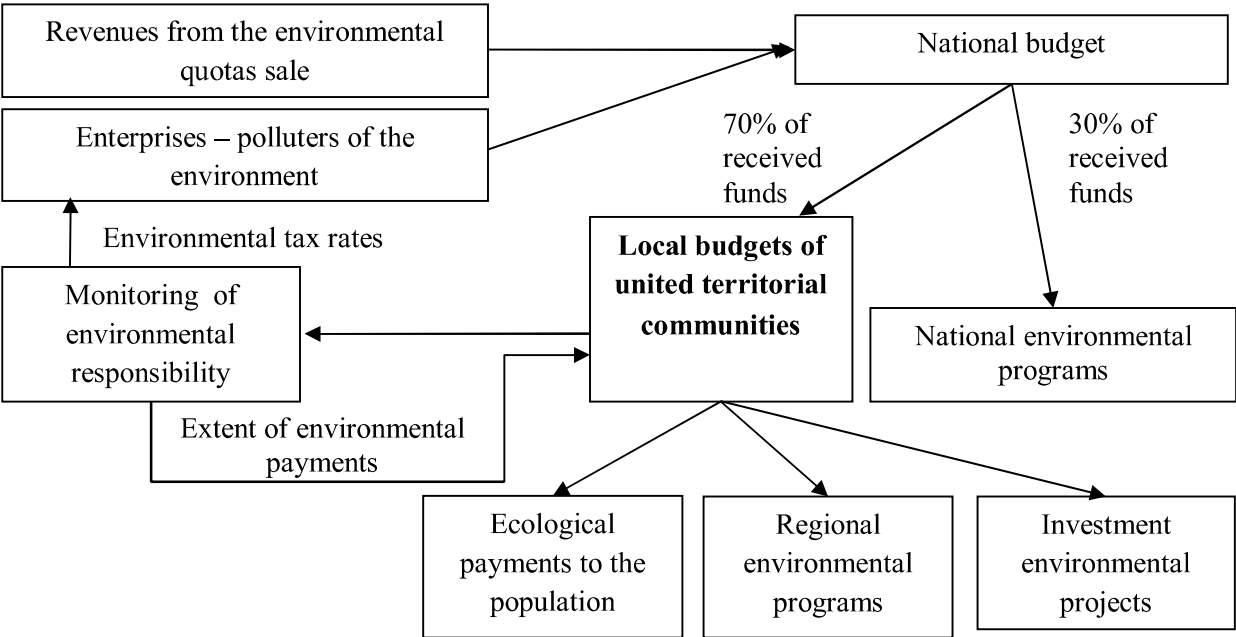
Revenues from the environmental quotas sale

National budget

Enterprises – polluters of the environment

70% of received funds

30% of received funds

Environmental tax rates

**Local budgets of united territorial communities**

Monitoring of environmental responsibility

National environmental programs

Extent of environmental payments

Ecological payments to the population

Regional environmental programs

Investment environmental projects